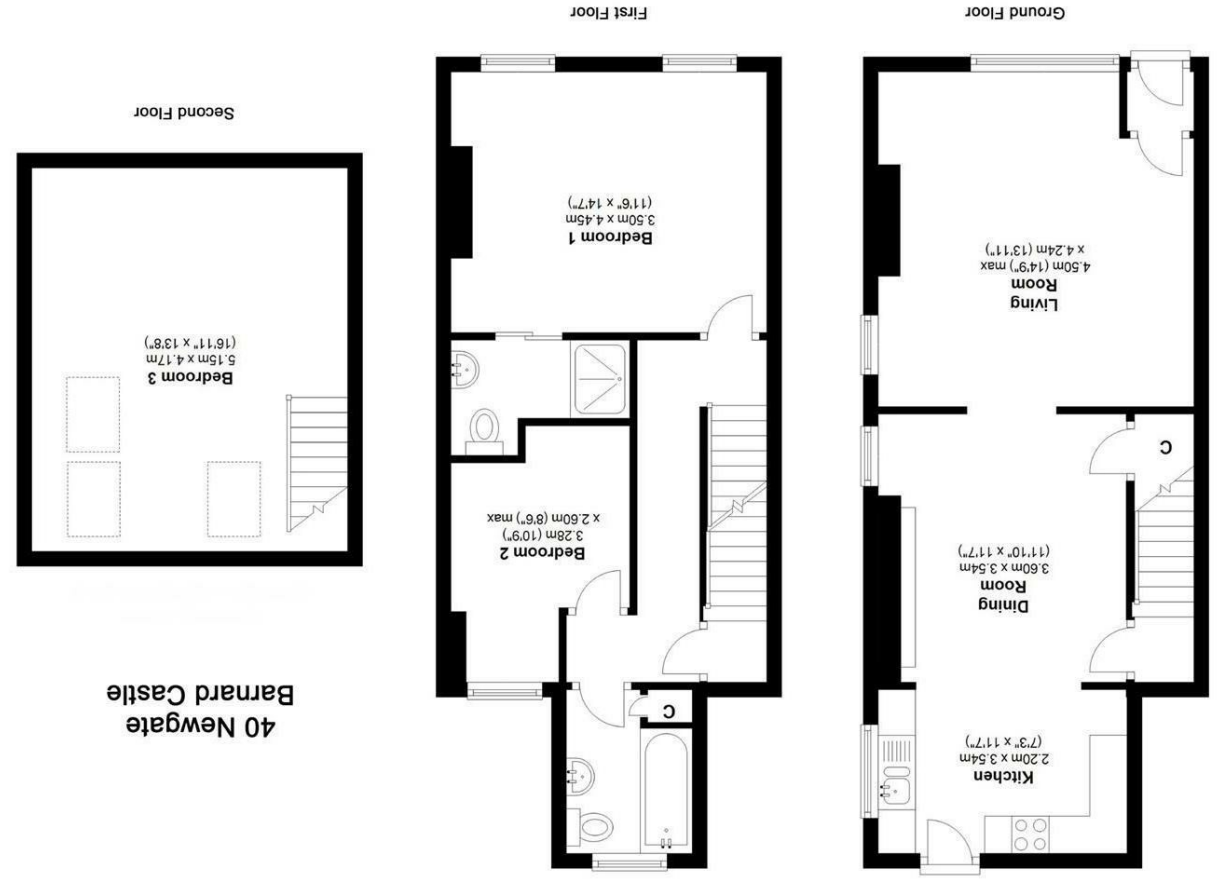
Ground Floor

Living Room
4.50m (14'9") max
x 4.24m (13'11")

C

Dining Room
3.60m x 3.54m
(11'10" x 11'7")

Kitchen
2.20m x 3.54m
(7'3" x 11'7")

First Floor

Bedroom 1
3.50m x 4.45m
(11'6" x 14'7")

Bedroom 2
3.28m (10'9")
x 2.60m (8'6") max

C

Second Floor

Bedroom 3
5.15m x 4.17m
(16'11" x 13'8")

40 Newgate
Barnard Castle